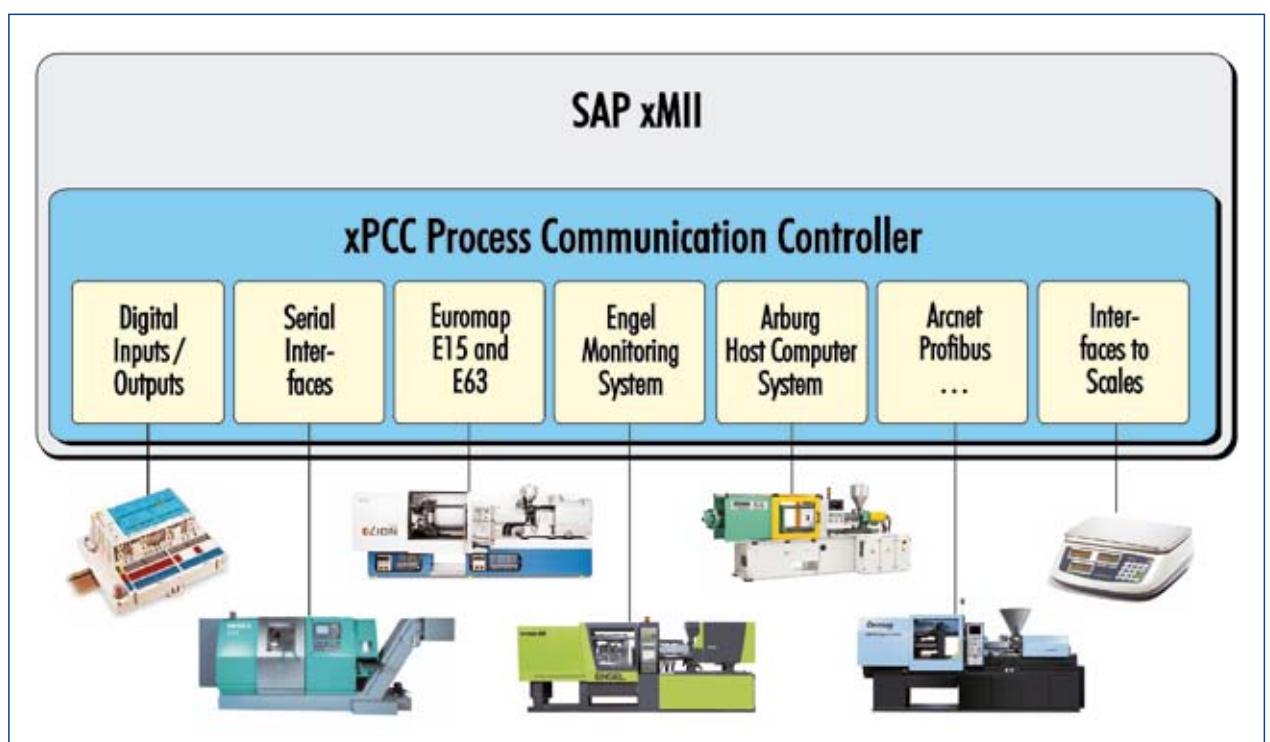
SAP xMII

xPCC Process Communication Controller

Digital Inputs / Outputs

Serial Interfaces

Euromap E15 and E63

Engel Monitoring System

Arburg Host Computer System

Arcnet Profibus ...

Interfaces to Scales

EZION

ENGEL

Demag